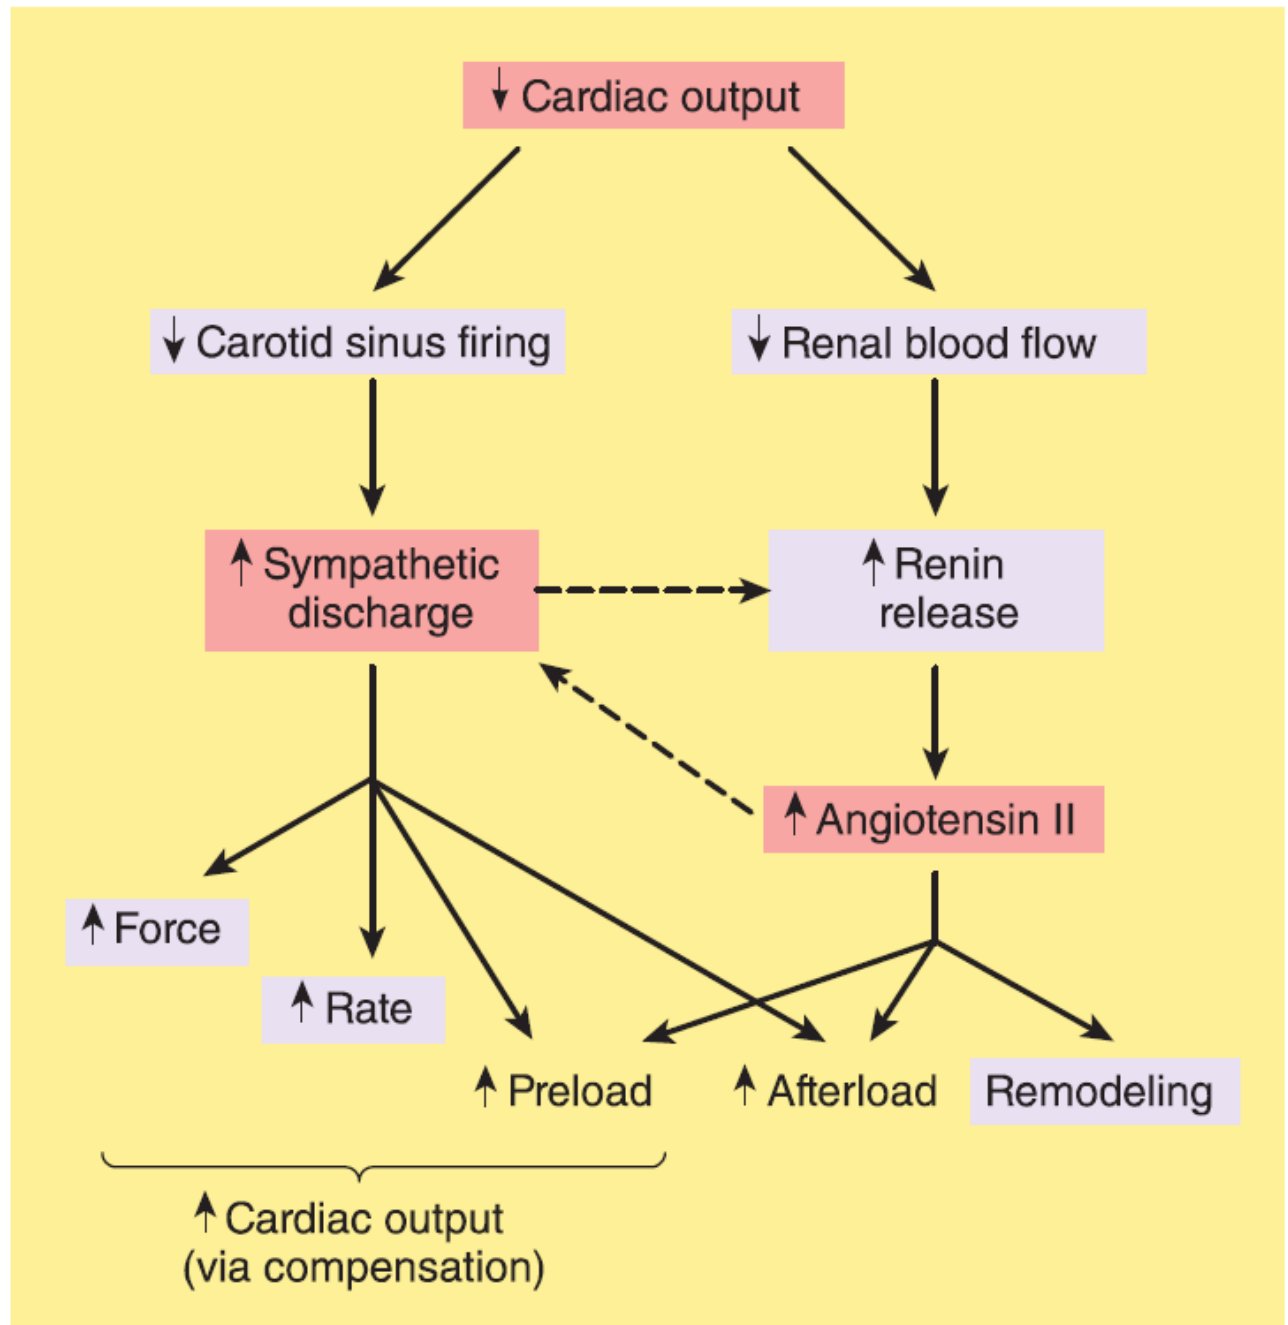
↓ Cardiac output

↓ Carotid sinus firing

↓ Renal blood flow

↑ Sympathetic discharge

↑ Renin release

↑ Angiotensin II

↑ Force

↑ Rate

↑ Preload

↑ Afterload

Remodeling

↑ Cardiac output (via compensation)